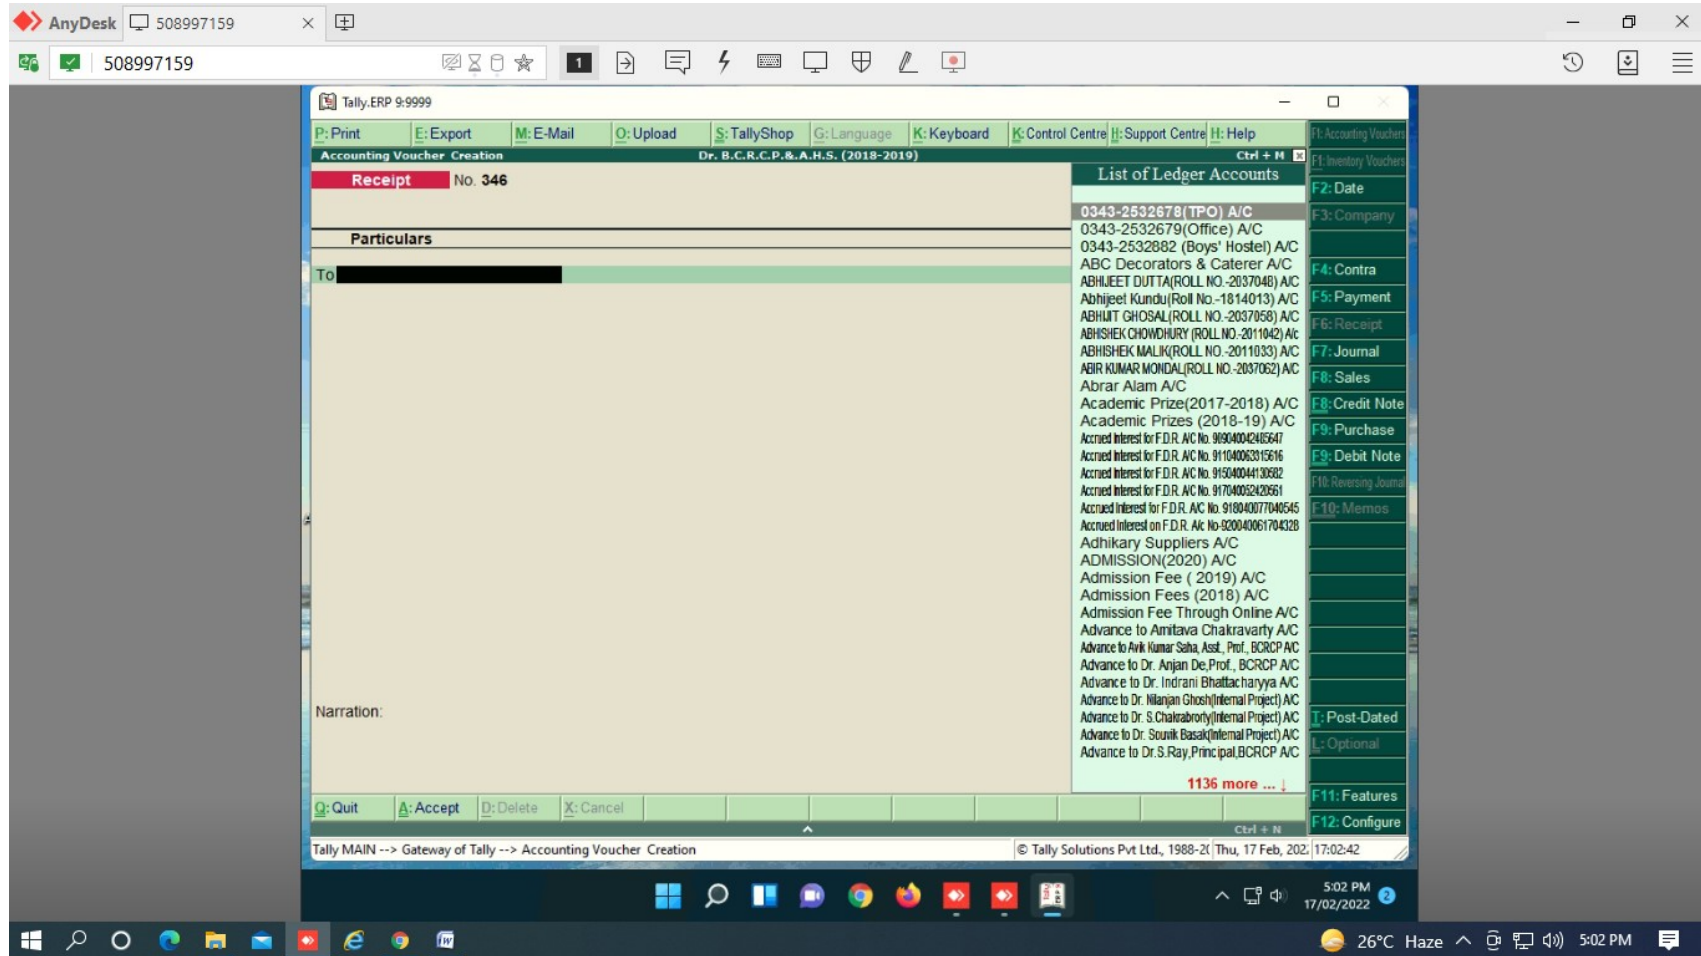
AnyDesk 508997159

508997159

1

Tally.ERP 9:9999

P: Print E: Export M: E-Mail O: Upload S: TallyShop G: Language K: Keyboard K: Control Centre H: Support Centre H: Help

Accounting Voucher Creation Dr. B.C.R.C.P.&.A.H.S. (2018-2019) Ctrl + M

Receipt No. 346

Particulars

To

Narration:

List of Ledger Accounts

0343-2532678(TPO) A/C
0343-2532679(Office) A/C
0343-2532882 (Boys' Hostel) A/C
ABC Decorators & Caterer A/C
ABHIJEET DUTTA(ROLL NO.-2037048) A/C
Abhijeet Kundu(Roll No.-1814013) A/C
ABHIJIT GHOSAL(ROLL NO.-2037058) A/C
ABHISHEK CHOWDHURY (ROLL NO.-2011042) A/c
ABHISHEK MALIK(ROLL NO.-2011033) A/C
ABIR KUMAR MONDAL(ROLL NO.-2037062) A/C
Abrar Alam A/C
Academic Prize(2017-2018) A/C
Academic Prizes (2018-19) A/C
Accrued Interest for F.D.R. A/C No. 909040042485647
Accrued Interest for F.D.R. A/C No. 911040063315616
Accrued Interest for F.D.R. A/C No. 915040044130682
Accrued Interest for F.D.R. A/C No. 917040052420661
Accrued Interest for F.D.R. A/C No. 918040077040545
Accrued Interest on F.D.R. A/c No-920040061704328
Adhikary Suppliers A/C
ADMISSION(2020) A/C
Admission Fee ( 2019) A/C
Admission Fees (2018) A/C
Admission Fee Through Online A/C
Advance to Amitava Chakravarty A/C
Advance to Avik Kumar Saha, Asst., Prof., BCRCP A/C
Advance to Dr. Anjan De,Prof., BCRCP A/C
Advance to Dr. Indrani Bhattacharyya A/C
Advance to Dr. Nilanjan Ghosh(Internal Project) A/C
Advance to Dr. S.Chakraborty(Internal Project) A/C
Advance to Dr. Souvik Basak(Internal Project) A/C
Advance to Dr.S.Ray,Principal,BCRCP A/C
1136 more ...

F1: Accounting Vouchers
F1: Inventory Vouchers
F2: Date
F3: Company
F4: Contra
F5: Payment
F6: Receipt
F7: Journal
F8: Sales
F8: Credit Note
F9: Purchase
F9: Debit Note
F10: Reversing Journal
F10: Memos
T: Post-Dated
L: Optional
F11: Features
F12: Configure

Q: Quit A: Accept D: Delete X: Cancel

Ctrl + N

Tally MAIN --> Gateway of Tally --> Accounting Voucher Creation © Tally Solutions Pvt Ltd., 1988-2( Thu, 17 Feb, 202: 17:02:42

5:02 PM 17/02/2022

26°C Haze 5:02 PM